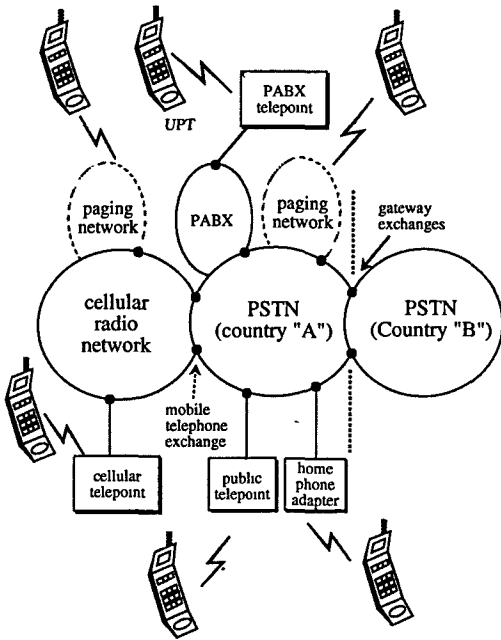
PABX telepoint

UPT

paging network

PABX

paging network

gateway exchanges

cellular radio network

PSTN (country "A")

PSTN (Country "B")

mobile telephone exchange

cellular telepoint

public telepoint

home phone adapter